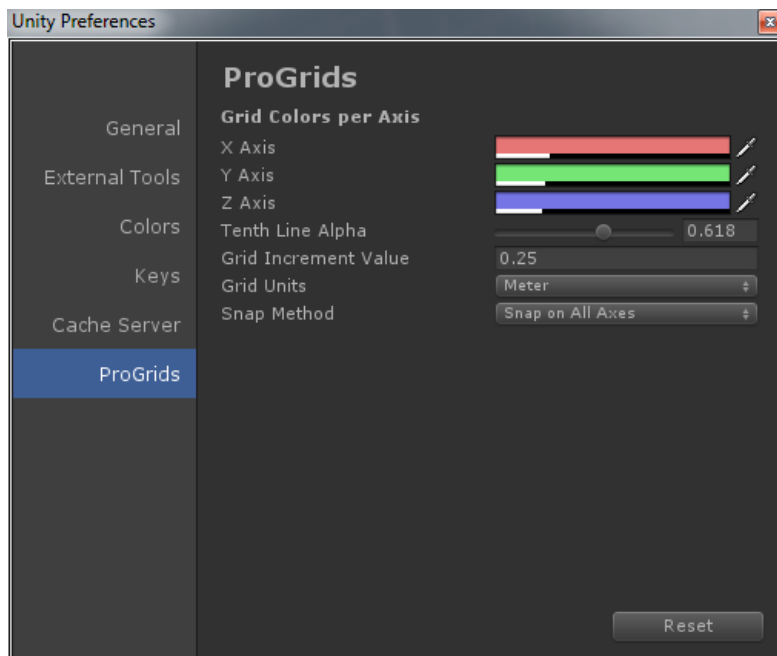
Unity Preferences

General
External Tools
Colors
Keys
Cache Server
ProGrids

ProGrids

Grid Colors per Axis
X Axis
Y Axis
Z Axis
Tenth Line Alpha 0.618
Grid Increment Value 0.25
Grid Units Meter
Snap Method Snap on All Axes

Reset